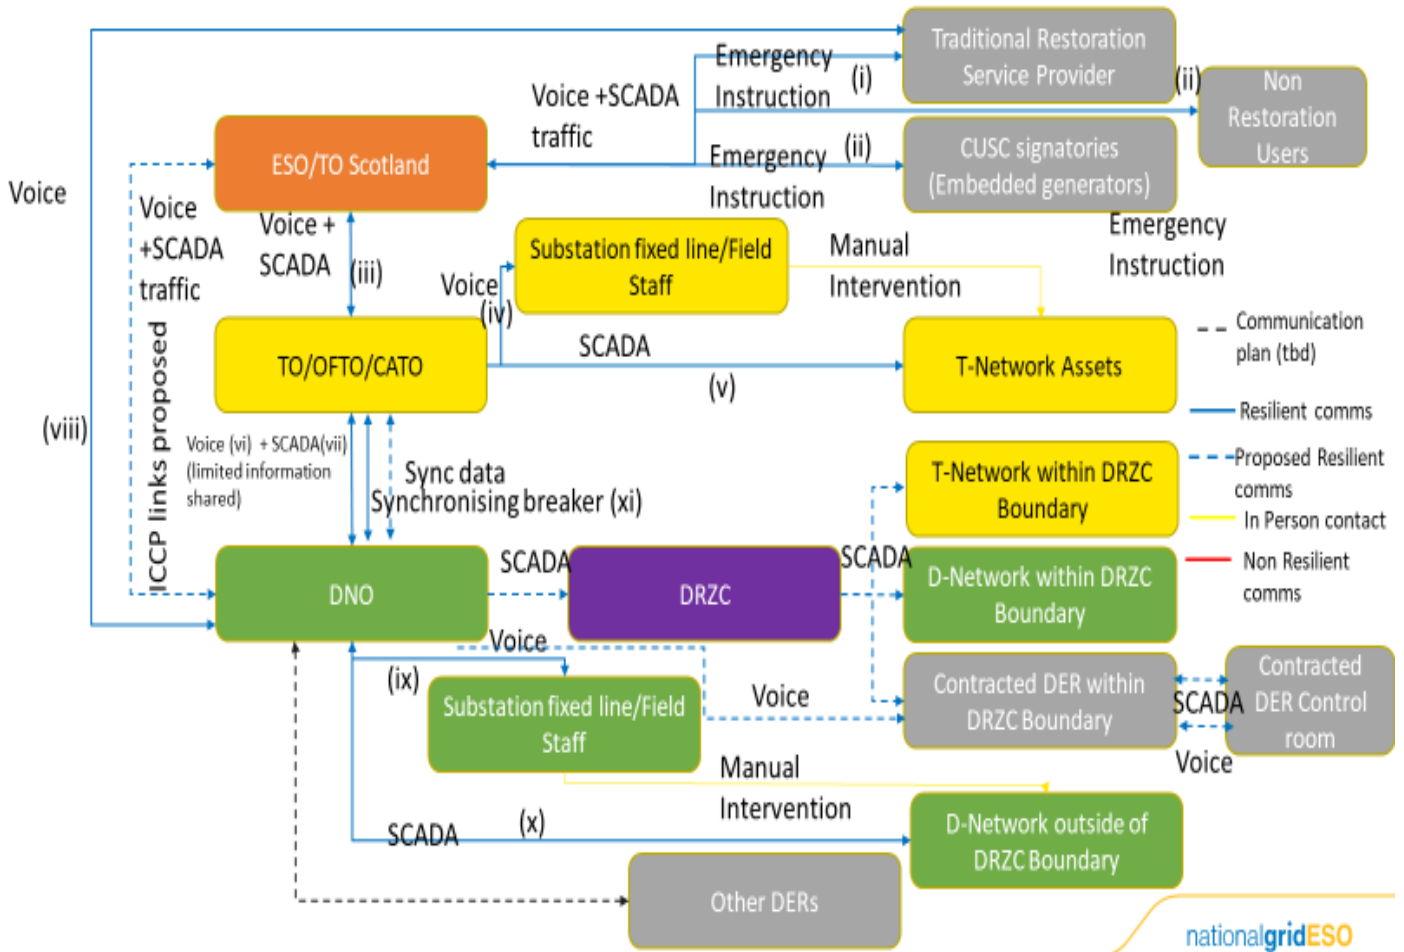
Traditional Restoration Service Provider

Emergency Instruction

(i)

(ii)

Non Restoration Users

Voice +SCADA traffic

ESO/TO Scotland

Emergency Instruction

(ii)

CUSC signatories (Embedded generators)

Voice

Voice +SCADA traffic

Voice + SCADA

(iii)

Substation fixed line/Field Staff

Manual Intervention

Emergency Instruction

Voice

(iv)

TO/OFTO/CATO

SCADA

(v)

T-Network Assets

Communication plan (tbd)

Resilient comms

Proposed Resilient comms

In Person contact

Non Resilient comms

(viii)

ICCP links proposed

Voice (vi) + SCADA(vii) (limited information shared)

Sync data

Synchronising breaker (xi)

T-Network within DRZC Boundary

SCADA

DNO

DRZC

SCADA

D-Network within DRZC Boundary

Voice

(ix)

Substation fixed line/Field Staff

Voice

Contracted DER within DRZC Boundary

SCADA

Contracted DER Control room

Voice

Manual Intervention

SCADA

(x)

D-Network outside of DRZC Boundary

Other DERs

nationalgridESO